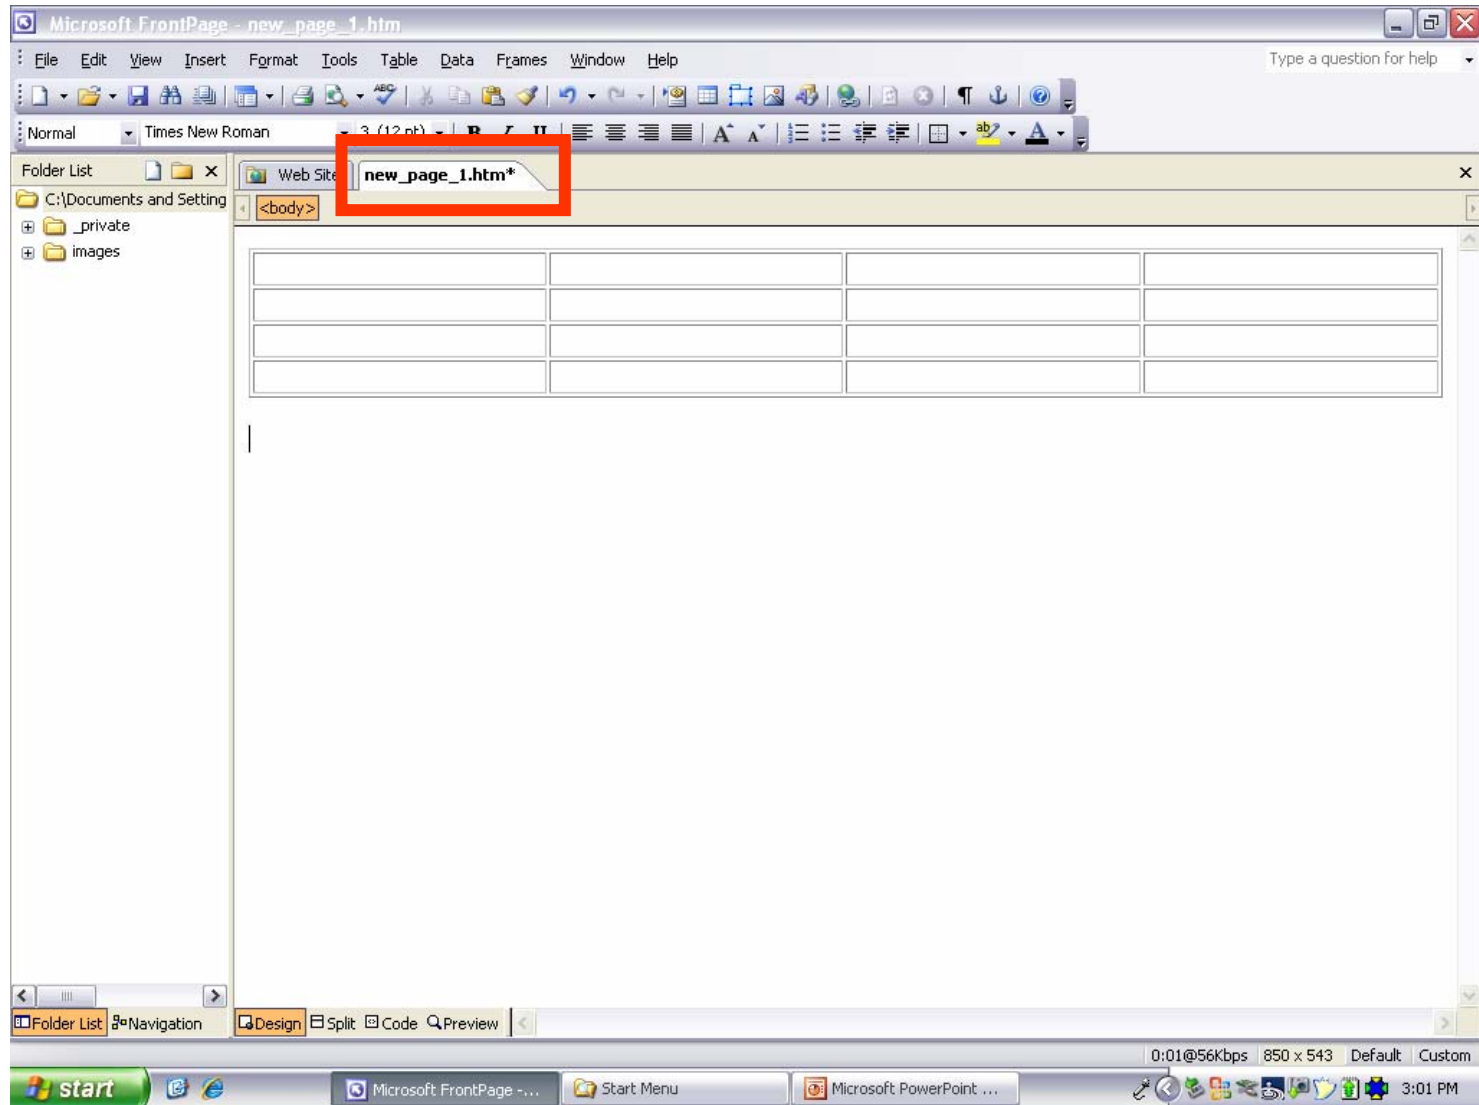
Microsoft FrontPage - new_page_1.htm

File Edit View Insert Format Tools Table Data Frames Window Help

Type a question for help

Normal Times New Roman 3 (12 pt) B I U

Folder List

C:\Documents and Setting

_private

images

Web Site new_page_1.htm*

<body>

| | | | |
|---|---|---|---|
| | | | |
| | | | |
| | | | |
| | | | |

Folder List Navigation

Design Split Code Preview

0:01@56Kbps 850 x 543 Default Custom

start

Microsoft FrontPage -... Start Menu Microsoft PowerPoint ...

3:01 PM